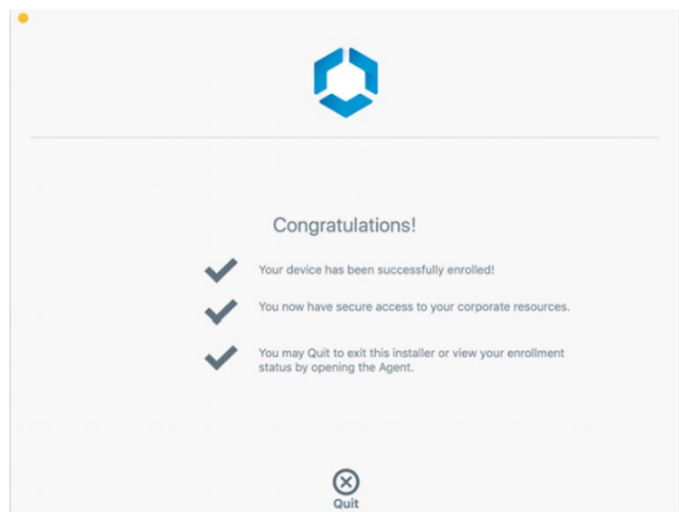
Congratulations!

Your device has been successfully enrolled!

You now have secure access to your corporate resources.

You may Quit to exit this installer or view your enrollment status by opening the Agent.

Quit